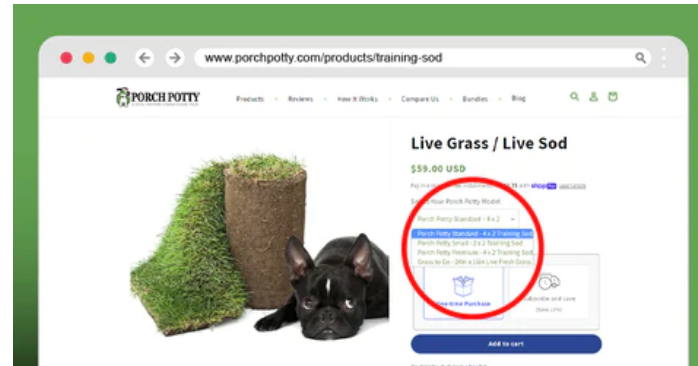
www.porchpotty.com/products/training-sod

PORCH POTTY

Products • Reviews • How It Works • Compare Us • Bundles • Blog

Live Grass / Live Sod

$59.00 USD

Pay in 4 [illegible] with shop Pay Learn more

Select Your Porch Potty Model

Porch Potty Standard - 4 x 2

Porch Potty Standard - 4 x 2 Training Sod
Porch Potty Small - 2 x 2 Training Sod
Porch Potty Premium - 4 x 2 Training Sod
Grass to Go - 24in x 18in Live Fresh Grass

One-time Purchase

Subscribe and Save (Save 15%)

Add to cart